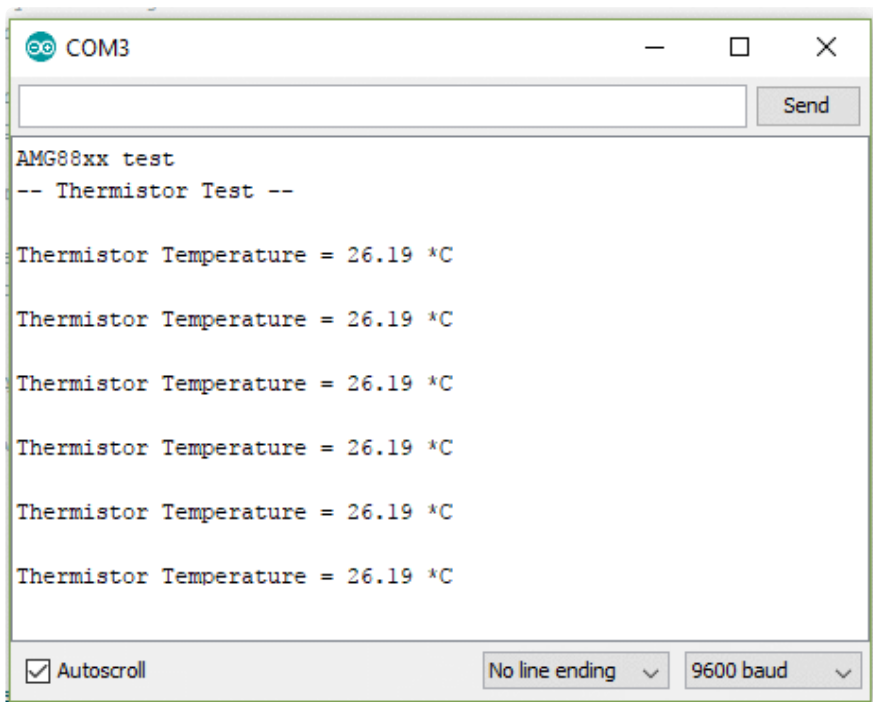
COM3

Send

AMG88xx test
-- Thermistor Test --

Thermistor Temperature = 26.19 *C

Thermistor Temperature = 26.19 *C

Thermistor Temperature = 26.19 *C

Thermistor Temperature = 26.19 *C

Thermistor Temperature = 26.19 *C

Thermistor Temperature = 26.19 *C

Autoscroll

No line ending

9600 baud